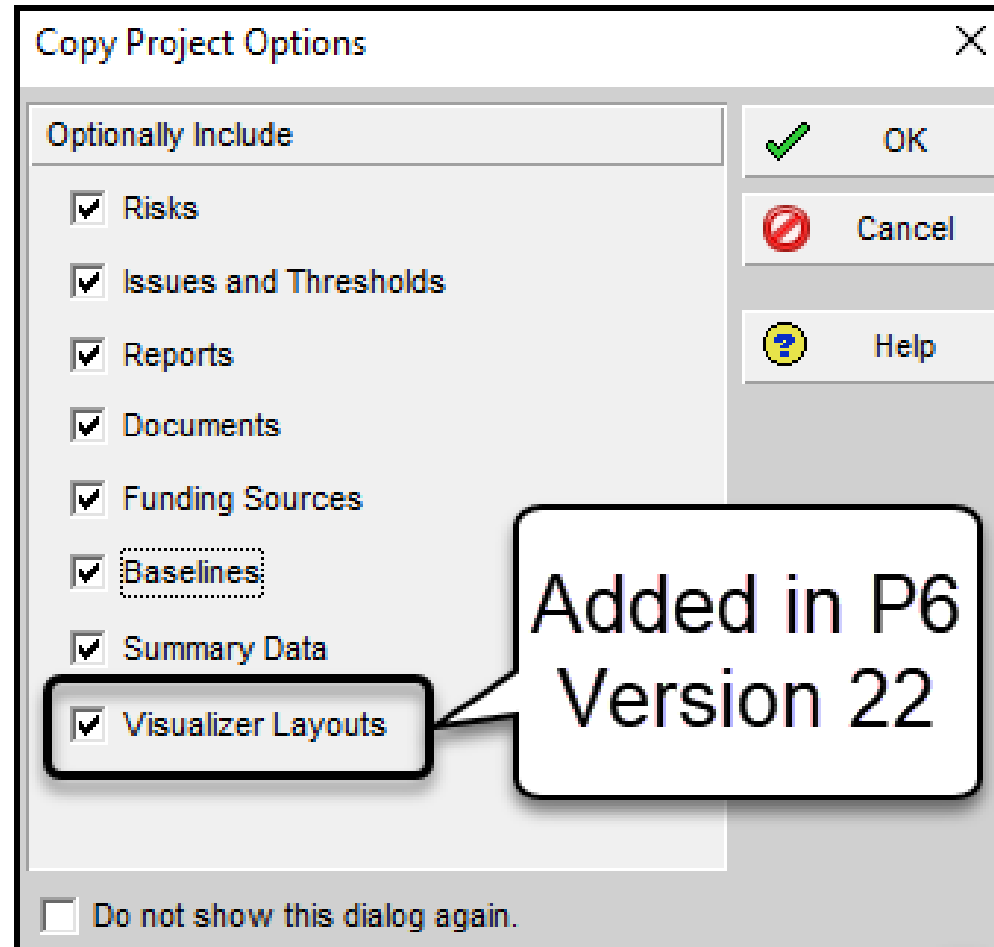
Copy Project Options

Optionally Include

Risks

Issues and Thresholds

Reports

Documents

Funding Sources

Baselines

Summary Data

Visualizer Layouts

OK

Cancel

Help

Added in P6 Version 22

Do not show this dialog again.